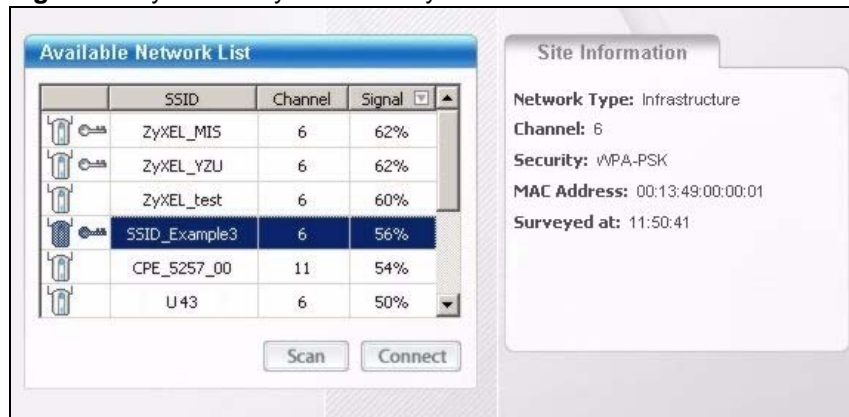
Available Network List

| | SSID | Channel | Signal |
|---|---|---|---|
| | ZyXEL_MIS | 6 | 62% |
| | ZyXEL_YZU | 6 | 62% |
| | ZyXEL_test | 6 | 60% |
| | SSID_Example3 | 6 | 56% |
| | CPE_5257_00 | 11 | 54% |
| | U43 | 6 | 50% |

Scan Connect

Site Information

Network Type: Infrastructure

Channel: 6

Security: WPA-PSK

MAC Address: 00:13:49:00:00:01

Surveyed at: 11:50:41